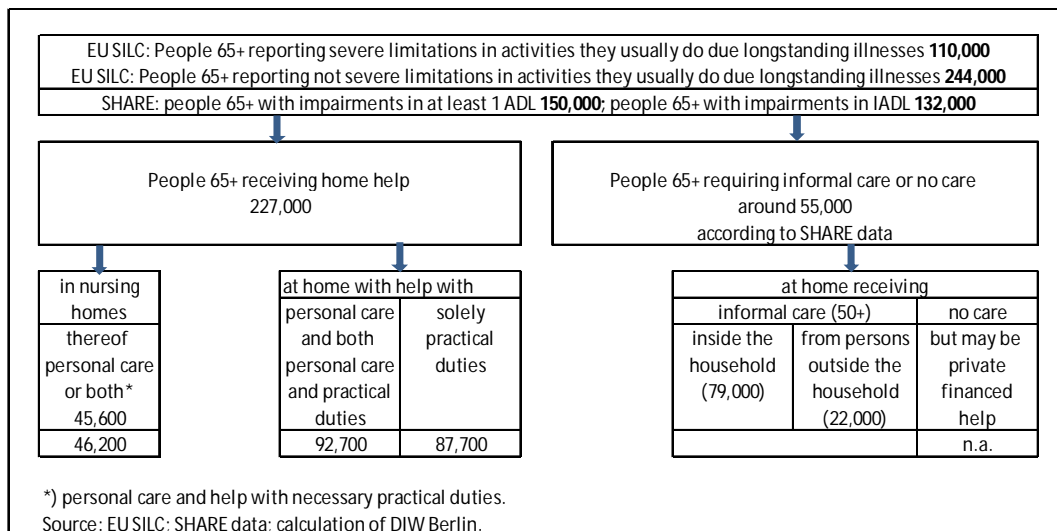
EU SILC: People 65+ reporting severe limitations in activities they usually do due longstanding illnesses **110,000**
EU SILC: People 65+ reporting not severe limitations in activities they usually do due longstanding illnesses **244,000**
SHARE: people 65+ with impairments in at least 1 ADL **150,000**; people 65+ with impairments in IADL **132,000**

People 65+ receiving home help
227,000

People 65+ requiring informal care or no care
around 55,000
according to SHARE data

| in nursing homes |
|---|
| thereof personal care or both* 45,600 |
| 46,200 |

| at home with help with | |
|---|---|
| personal care and both personal care and practical duties | solely practical duties |
| 92,700 | 87,700 |

| at home receiving | | |
|---|---|---|
| informal care (50+) | | no care |
| inside the household (79,000) | from persons outside the household (22,000) | but may be private financed help |
| | | n.a. |

*) personal care and help with necessary practical duties.
Source: EU SILC; SHARE data; calculation of DIW Berlin.